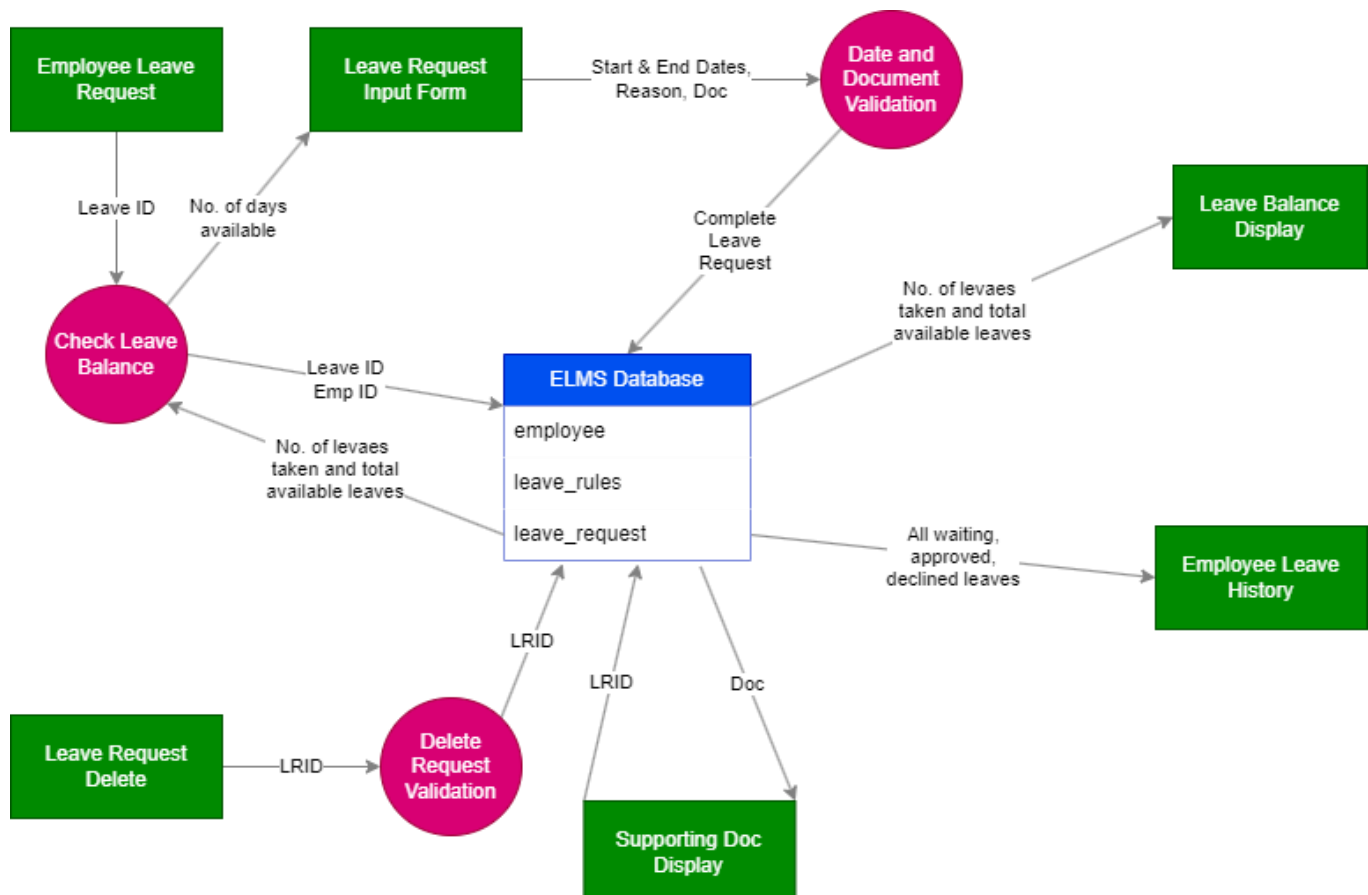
Employee Leave Request

Leave Request Input Form

Start & End Dates, Reason, Doc

Date and Document Validation

Leave ID

No. of days available

Complete Leave Request

Leave Balance Display

No. of levaes taken and total available leaves

Check Leave Balance

Leave ID Emp ID

ELMS Database

employee

leave_rules

leave_request

No. of levaes taken and total available leaves

All waiting, approved, declined leaves

Employee Leave History

LRID

LRID

Doc

Leave Request Delete

LRID

Delete Request Validation

Supporting Doc Display